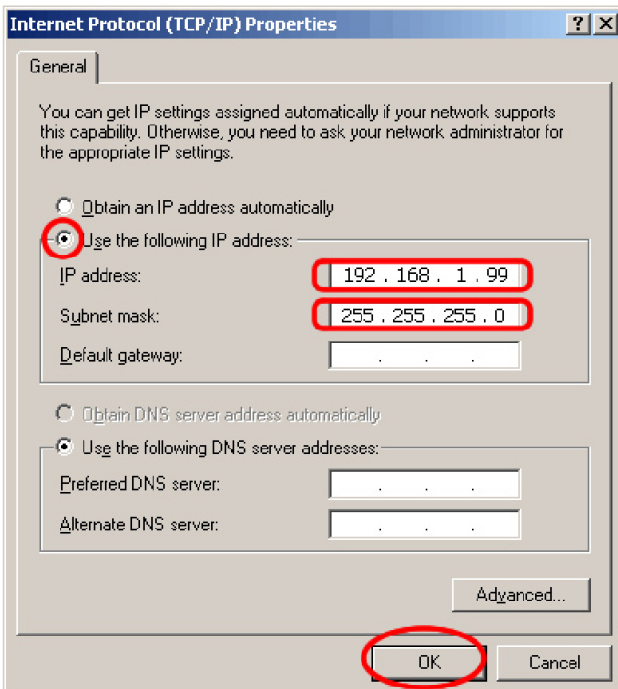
Internet Protocol (TCP/IP) Properties

?

General

You can get IP settings assigned automatically if your network supports this capability. Otherwise, you need to ask your network administrator for the appropriate IP settings.

Obtain an IP address automatically

Use the following IP address:

IP address: 192 . 168 . 1 . 99

Subnet mask: 255 . 255 . 255 . 0

Default gateway: . . .

Obtain DNS server address automatically

Use the following DNS server addresses:

Preferred DNS server: . . .

Alternate DNS server: . . .

Advanced...

OK

Cancel